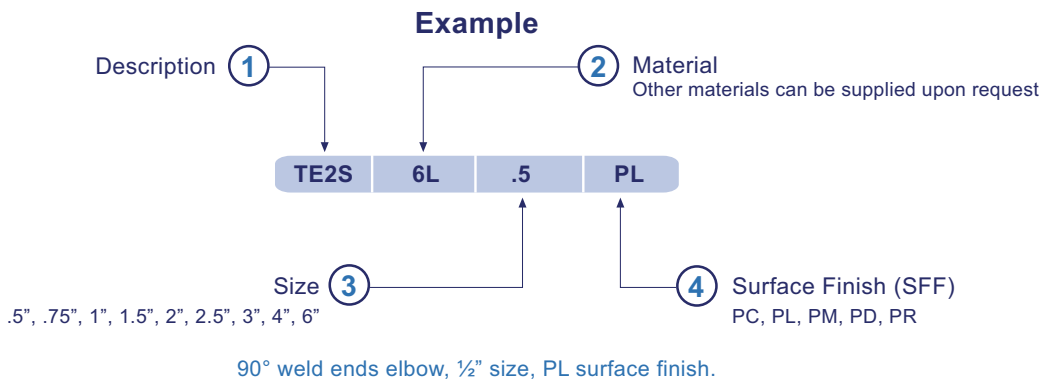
Example

Description 1

2 Material
Other materials can be supplied upon request

| TE2S | 6L | .5 | PL |
|---|---|---|---|

Size 3
.5", .75", 1", 1.5", 2", 2.5", 3", 4", 6"

4 Surface Finish (SFF)
PC, PL, PM, PD, PR

90° weld ends elbow, ½" size, PL surface finish.